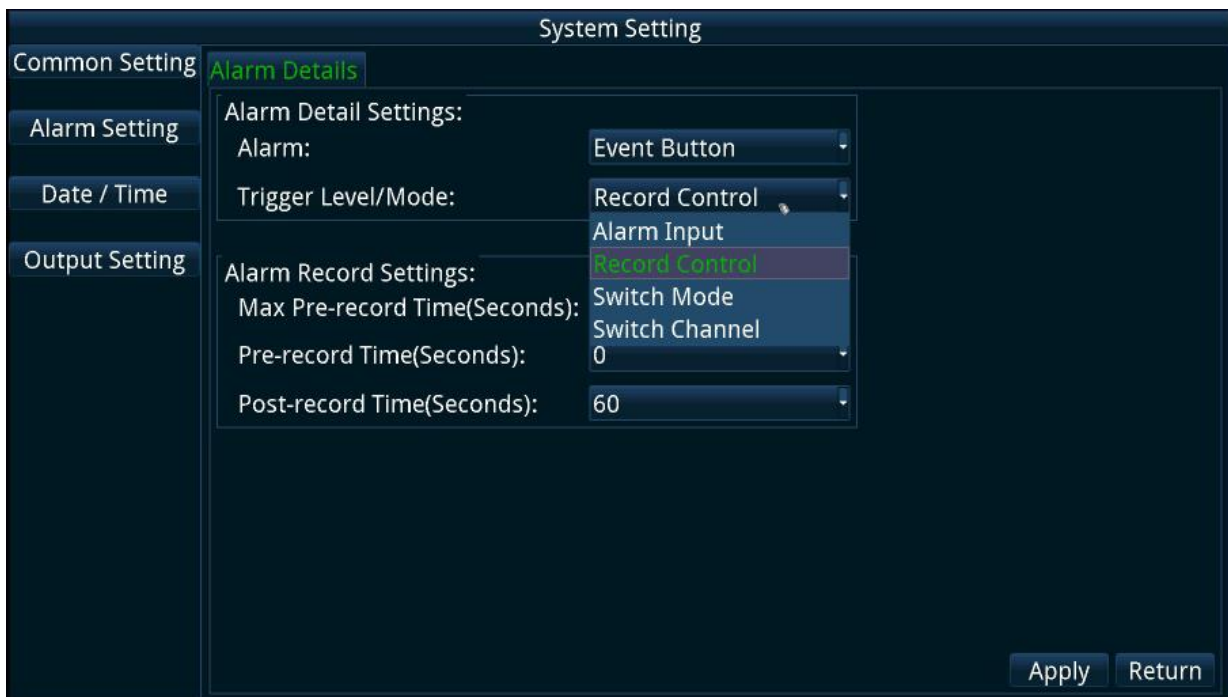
System Setting

Common Setting

Alarm Setting

Date / Time

Output Setting

Alarm Details

Alarm Detail Settings:

Alarm: Event Button

Trigger Level/Mode: Record Control

Alarm Input
Record Control
Switch Mode
Switch Channel

Alarm Record Settings:

Max Pre-record Time(Seconds):

Pre-record Time(Seconds): 0

Post-record Time(Seconds): 60

Apply Return